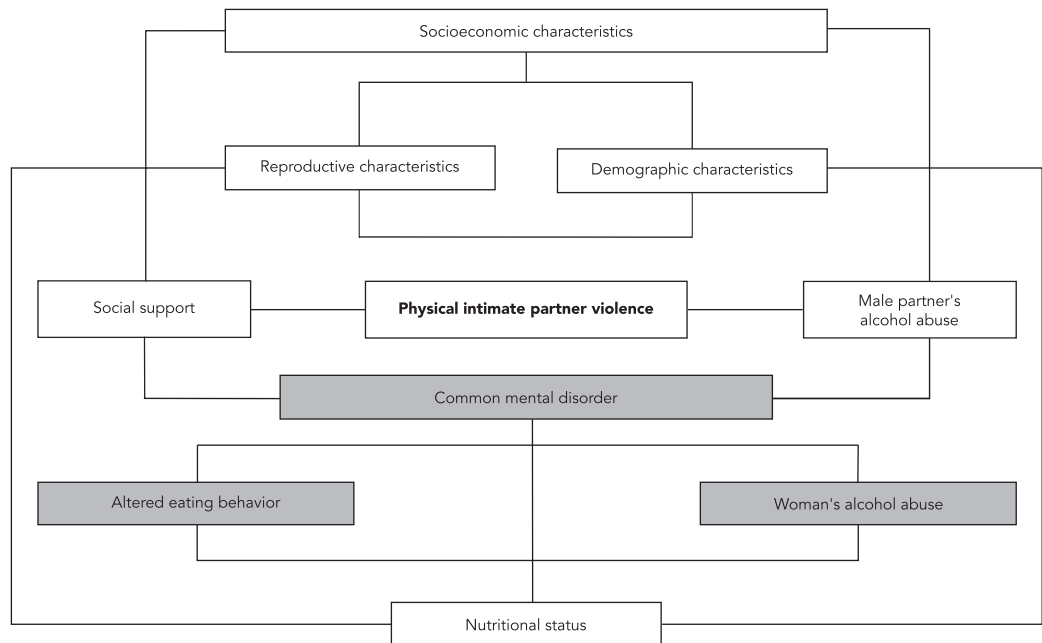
Socioeconomic characteristics

Reproductive characteristics

Demographic characteristics

Social support

**Physical intimate partner violence**

Male partner's alcohol abuse

Common mental disorder

Altered eating behavior

Woman's alcohol abuse

Nutritional status